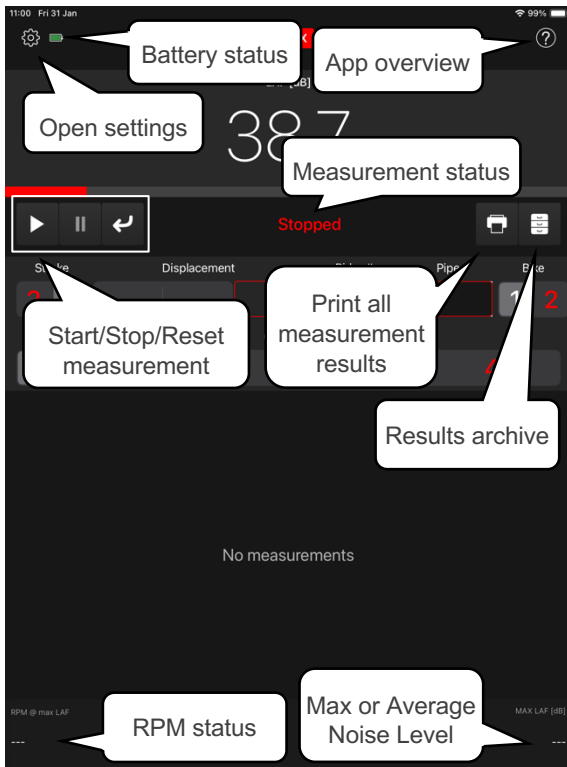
11:00 Fri 31 Jan

99%

Battery status

App overview

Open settings

38.7

Measurement status

Stopped

Displacement

Pipe

2

Start/Stop/Reset measurement

Print all measurement results

Results archive

No measurements

RPM @ max LAF

---

RPM status

Max or Average Noise Level

MAX LAF [dB]

---